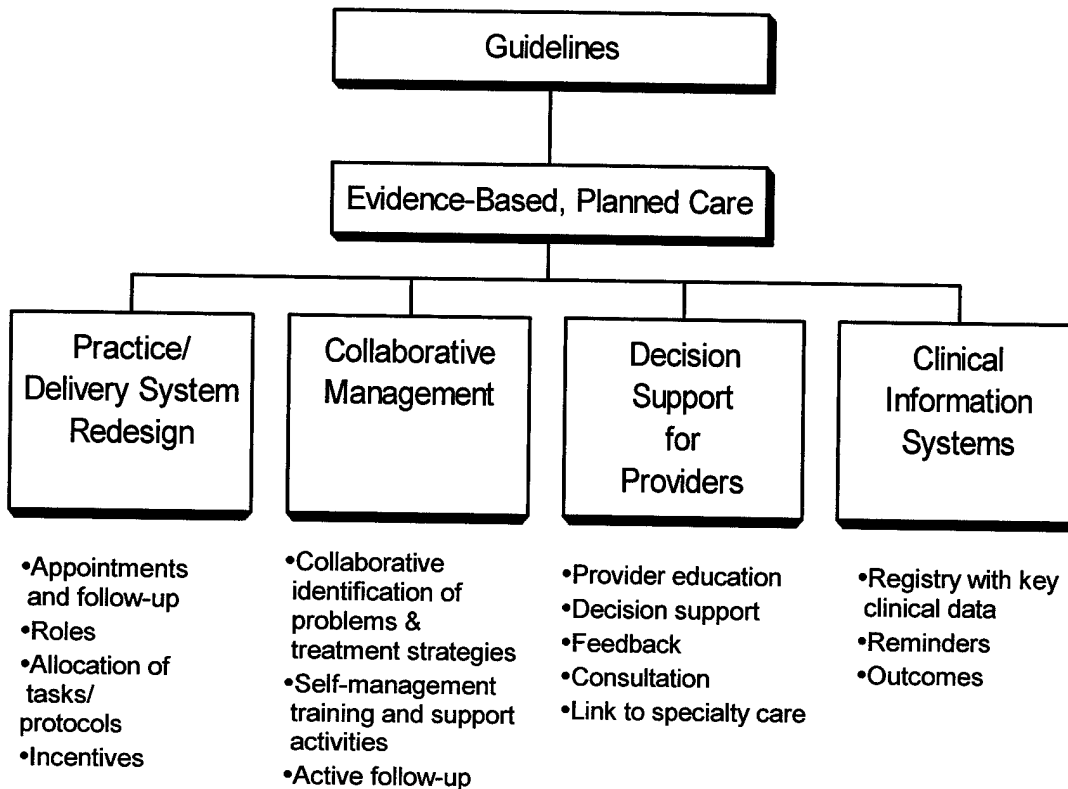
Guidelines

Evidence-Based, Planned Care

Practice/ Delivery System Redesign

•Appointments and follow-up
•Roles
•Allocation of tasks/ protocols
•Incentives

Collaborative Management

•Collaborative identification of problems & treatment strategies
•Self-management training and support activities
•Active follow-up

Decision Support for Providers

•Provider education
•Decision support
•Feedback
•Consultation
•Link to specialty care

Clinical Information Systems

•Registry with key clinical data
•Reminders
•Outcomes